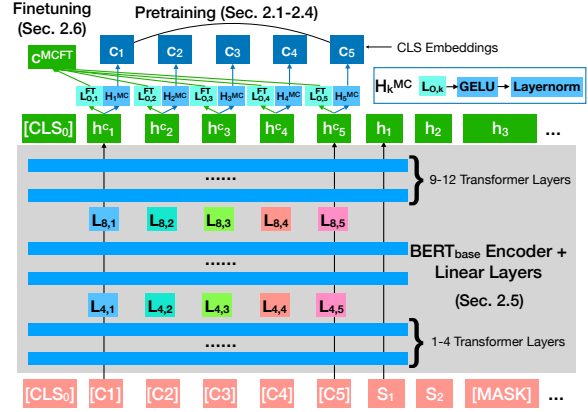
Finetuning (Sec. 2.6)

Pretraining (Sec. 2.1-2.4)

$c^{MCFT}$

$c_1$ $c_2$ $c_3$ $c_4$ $c_5$

CLS Embeddings

$H_k^{MC}$ $L_{0,k}$ GELU Layernorm

$L_{0,1}^{FT}$ $H_1^{MC}$ $L_{0,2}^{FT}$ $H_2^{MC}$ $L_{0,3}^{FT}$ $H_3^{MC}$ $L_{0,4}^{FT}$ $H_4^{MC}$ $L_{0,5}^{FT}$ $H_5^{MC}$

$[CLS_0]$ $h^c_1$ $h^c_2$ $h^c_3$ $h^c_4$ $h^c_5$ $h_1$ $h_2$ $h_3$ ...

......

9-12 Transformer Layers

$L_{8,1}$ $L_{8,2}$ $L_{8,3}$ $L_{8,4}$ $L_{8,5}$

$BERT_{base}$ Encoder + Linear Layers

......

(Sec. 2.5)

$L_{4,1}$ $L_{4,2}$ $L_{4,3}$ $L_{4,4}$ $L_{4,5}$

......

1-4 Transformer Layers

$[CLS_0]$ [C1] [C2] [C3] [C4] [C5] $S_1$ $S_2$ [MASK] ...